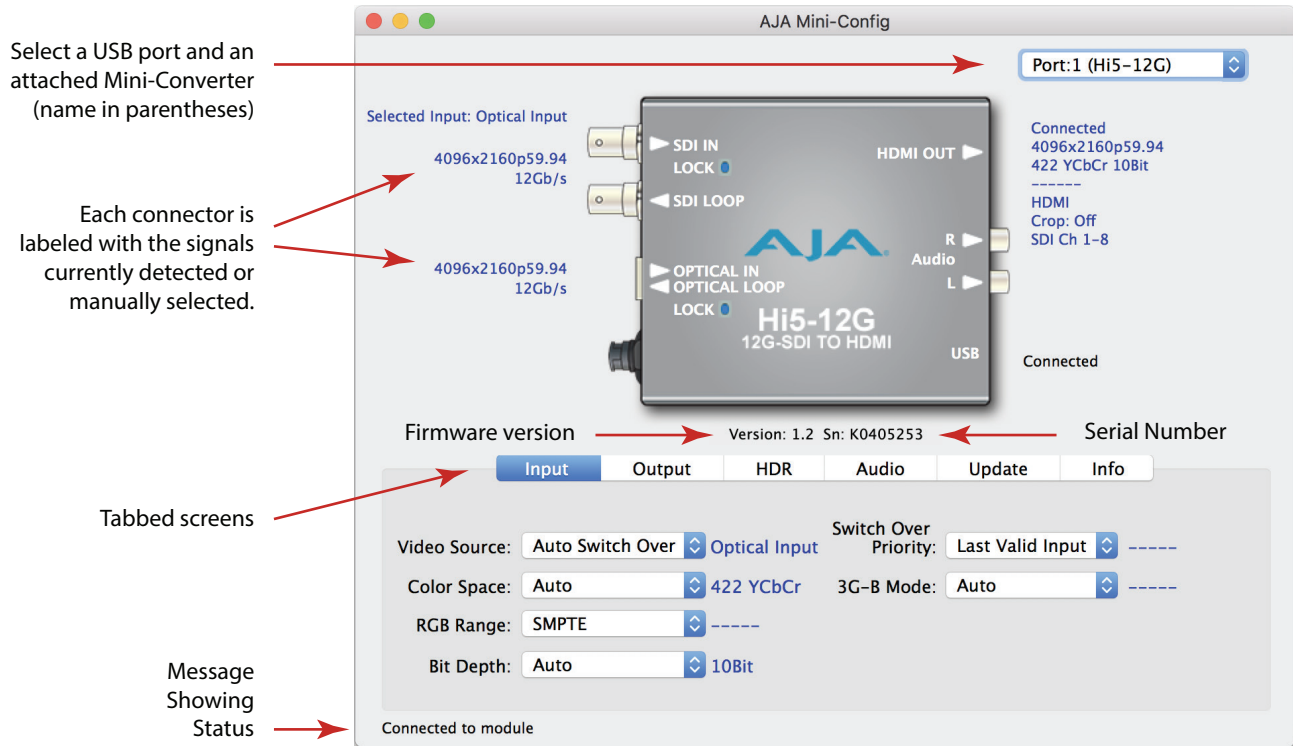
AJA Mini-Config

Select a USB port and an attached Mini-Converter (name in parentheses)

Port:1 (Hi5-12G)

Selected Input: Optical Input

4096x2160p59.94
12Gb/s

SDI IN
LOCK
SDI LOOP

HDMI OUT

Connected
4096x2160p59.94
422 YCbCr 10Bit
------
HDMI
Crop: Off
SDI Ch 1-8

Each connector is labeled with the signals currently detected or manually selected.

AJA

R
Audio
L

4096x2160p59.94
12Gb/s

OPTICAL IN
OPTICAL LOOP
LOCK

Hi5-12G
12G-SDI TO HDMI

USB

Connected

Firmware version

Version: 1.2 Sn: K0405253

Serial Number

Input | Output | HDR | Audio | Update | Info

Tabbed screens

Video Source: Auto Switch Over Optical Input

Switch Over Priority: Last Valid Input -----

Color Space: Auto 422 YCbCr

3G-B Mode: Auto -----

RGB Range: SMPTE -----

Bit Depth: Auto 10Bit

Message Showing Status

Connected to module